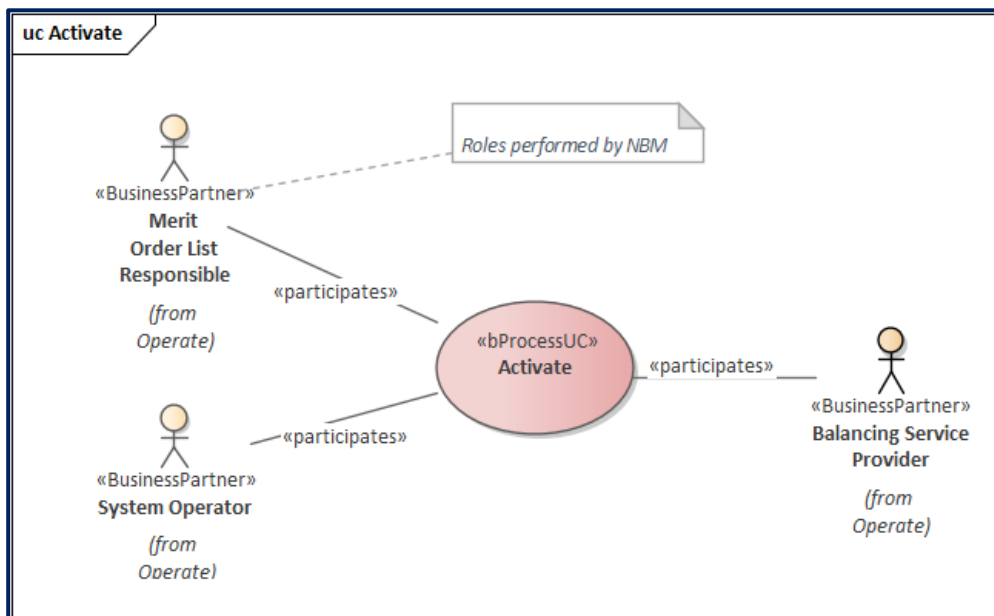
uc Activate

Roles performed by NBM

«BusinessPartner»
Merit Order List Responsible

(from Operate)

«participates»

«bProcessUC»
Activate

«participates»

«BusinessPartner»
Balancing Service Provider

(from Operate)

«participates»

«BusinessPartner»
System Operator

(from Operate)